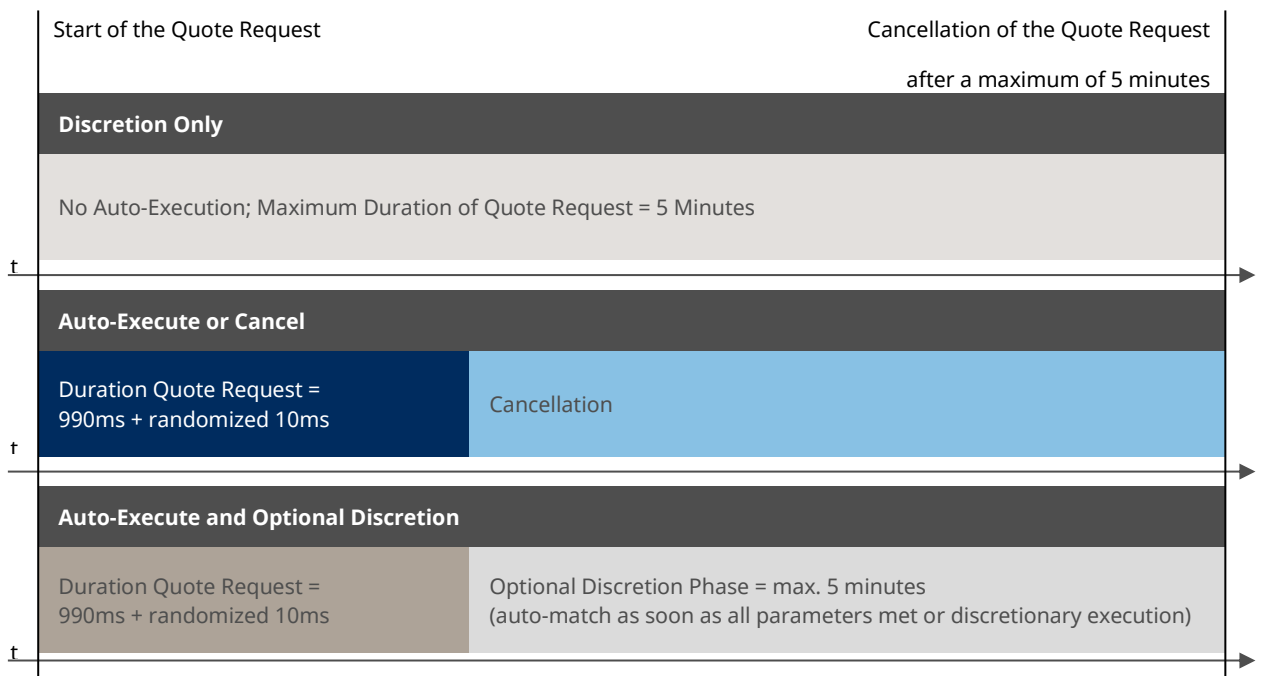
Start of the Quote Request

Cancellation of the Quote Request
after a maximum of 5 minutes

Discretion Only

No Auto-Execution; Maximum Duration of Quote Request = 5 Minutes

t

Auto-Execute or Cancel

Duration Quote Request = 990ms + randomized 10ms

Cancellation

t

Auto-Execute and Optional Discretion

Duration Quote Request = 990ms + randomized 10ms

Optional Discretion Phase = max. 5 minutes
(auto-match as soon as all parameters met or discretionary execution)

t